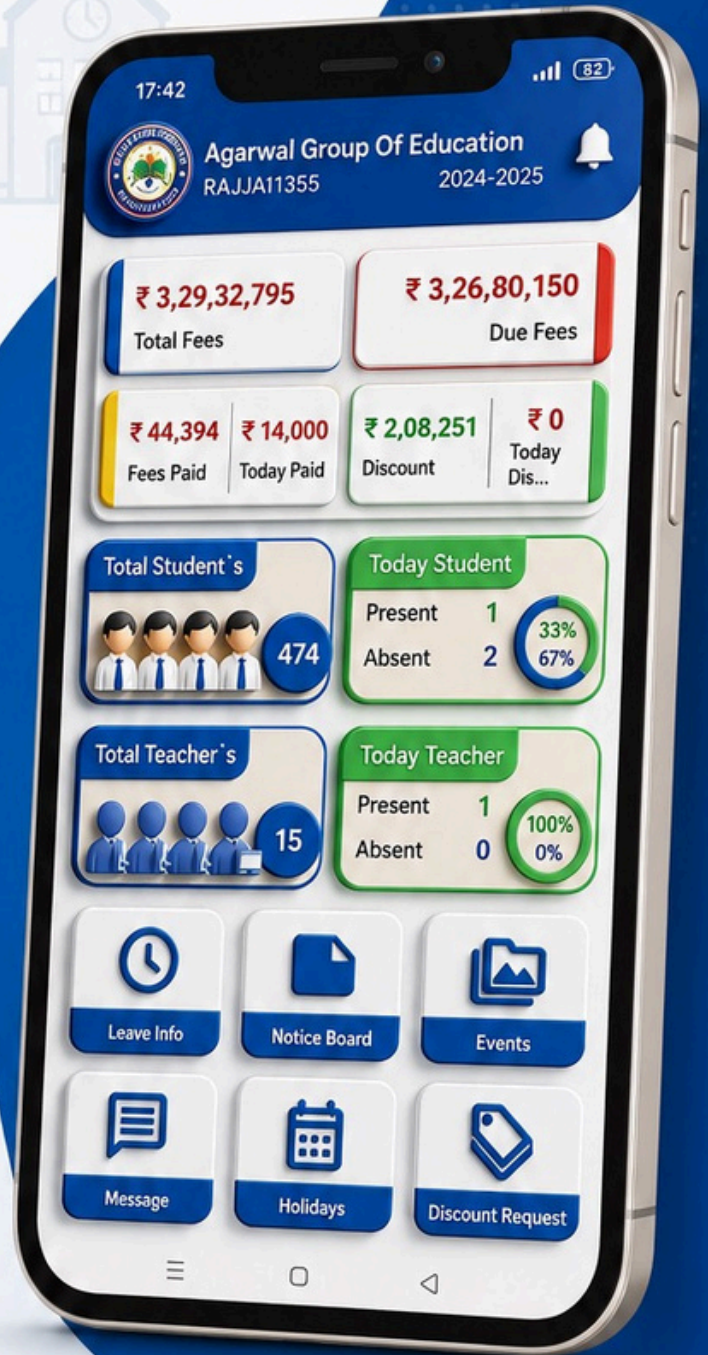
17:42

82

Agarwal Group Of Education
RAJJA11355 2024-2025

₹ 3,29,32,795
Total Fees

₹ 3,26,80,150
Due Fees

₹ 44,394
Fees Paid

₹ 14,000
Today Paid

₹ 2,08,251
Discount

₹ 0
Today Dis...

Total Student`s
474

Today Student
Present 1
Absent 2
33%
67%

Total Teacher`s
15

Today Teacher
Present 1
Absent 0
100%
0%

Leave Info

Notice Board

Events

Message

Holidays

Discount Request